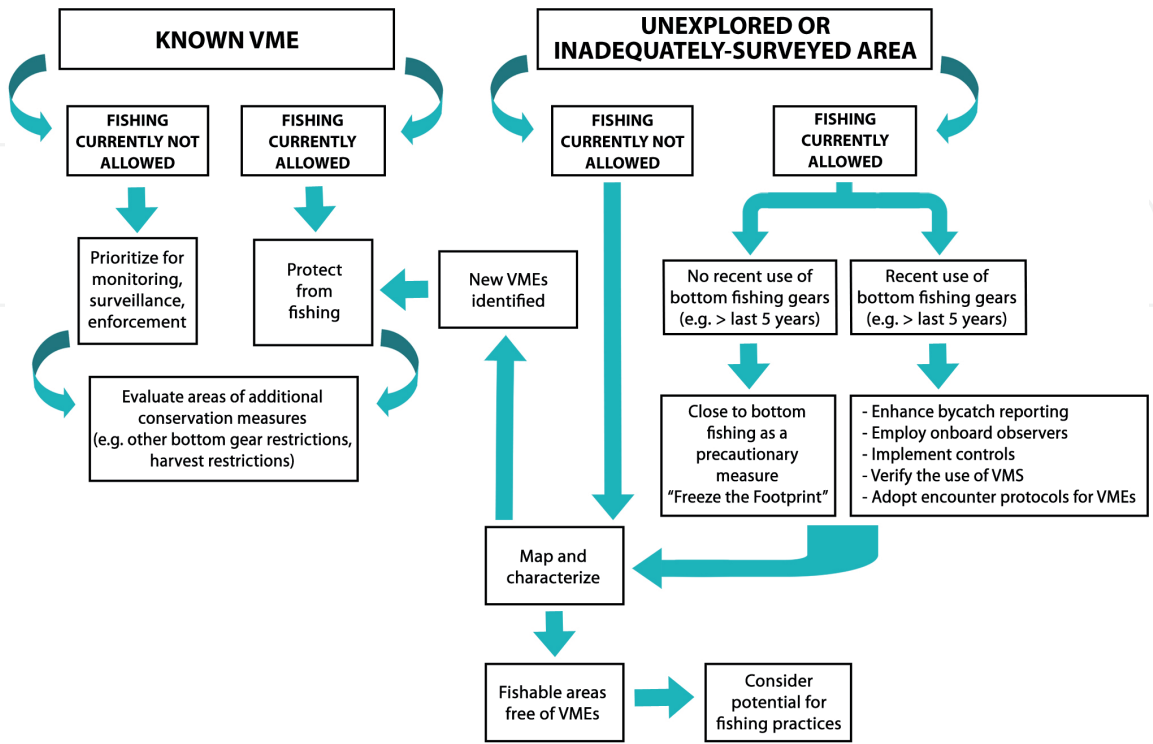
KNOWN VME

FISHING CURRENTLY NOT ALLOWED

FISHING CURRENTLY ALLOWED

Prioritize for monitoring, surveillance, enforcement

Protect from fishing

Evaluate areas of additional conservation measures (e.g. other bottom gear restrictions, harvest restrictions)

UNEXPLORED OR INADEQUATELY-SURVEYED AREA

FISHING CURRENTLY NOT ALLOWED

FISHING CURRENTLY ALLOWED

New VMEs identified

No recent use of bottom fishing gears (e.g. > last 5 years)

Recent use of bottom fishing gears (e.g. > last 5 years)

Close to bottom fishing as a precautionary measure "Freeze the Footprint"

- Enhance bycatch reporting
- Employ onboard observers
- Implement controls
- Verify the use of VMS
- Adopt encounter protocols for VMEs

Map and characterize

Fishable areas free of VMEs

Consider potential for fishing practices